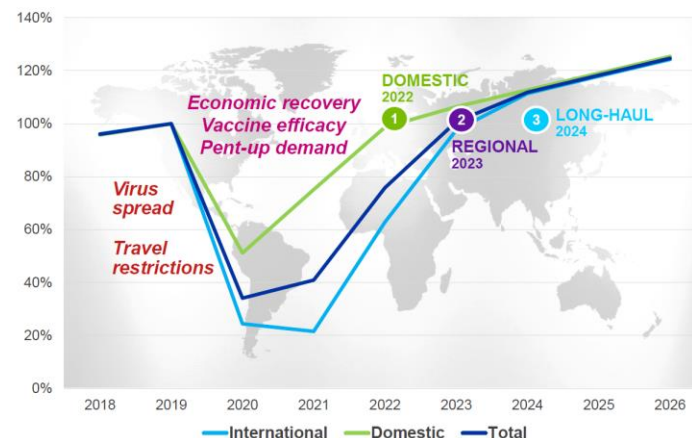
140%
120%
100%
80%
60%
40%
20%
0%

Economic recovery
Vaccine efficacy
Pent-up demand

Virus spread

Travel restrictions

DOMESTIC
2022
1

2
REGIONAL
2023

3
LONG-HAUL
2024

2018
2019
2020
2021
2022
2023
2024
2025
2026

International
Domestic
Total